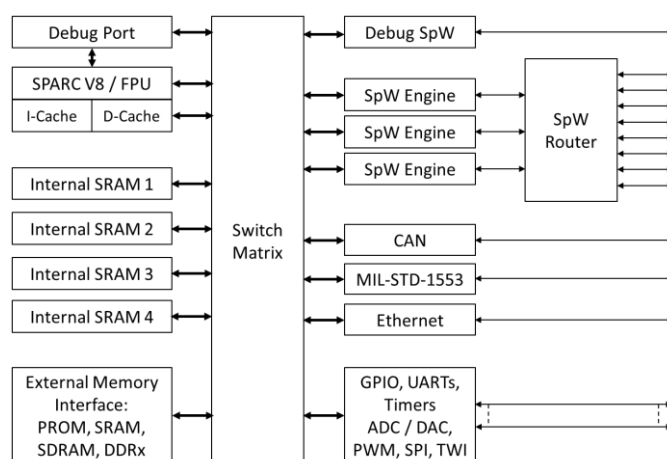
Debug Port

SPARC V8 / FPU

I-Cache

D-Cache

Internal SRAM 1

Internal SRAM 2

Internal SRAM 3

Internal SRAM 4

External Memory Interface: PROM, SRAM, SDRAM, DDRx

Switch Matrix

Debug SpW

SpW Engine

SpW Engine

SpW Engine

SpW Router

CAN

MIL-STD-1553

Ethernet

GPIO, UARTs, Timers ADC / DAC, PWM, SPI, TWI